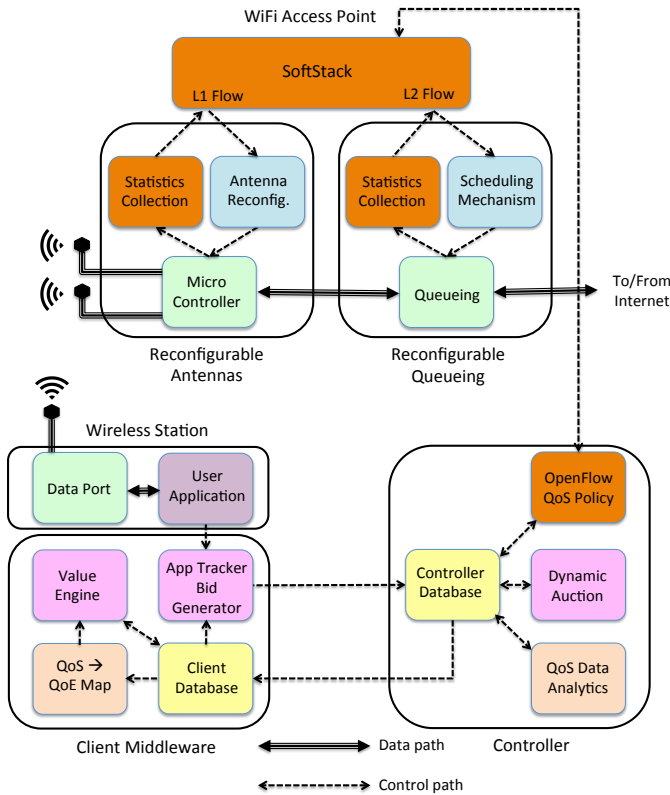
WiFi Access Point

SoftStack

L1 Flow

L2 Flow

Statistics Collection

Antenna Reconfig.

Statistics Collection

Scheduling Mechanism

Micro Controller

Queueing

To/From Internet

Reconfigurable Antennas

Reconfigurable Queueing

Wireless Station

Data Port

User Application

OpenFlow QoS Policy

Value Engine

App Tracker Bid Generator

Controller Database

Dynamic Auction

QoS → QoE Map

Client Database

QoS Data Analytics

Client Middleware

Data path

Controller

Control path